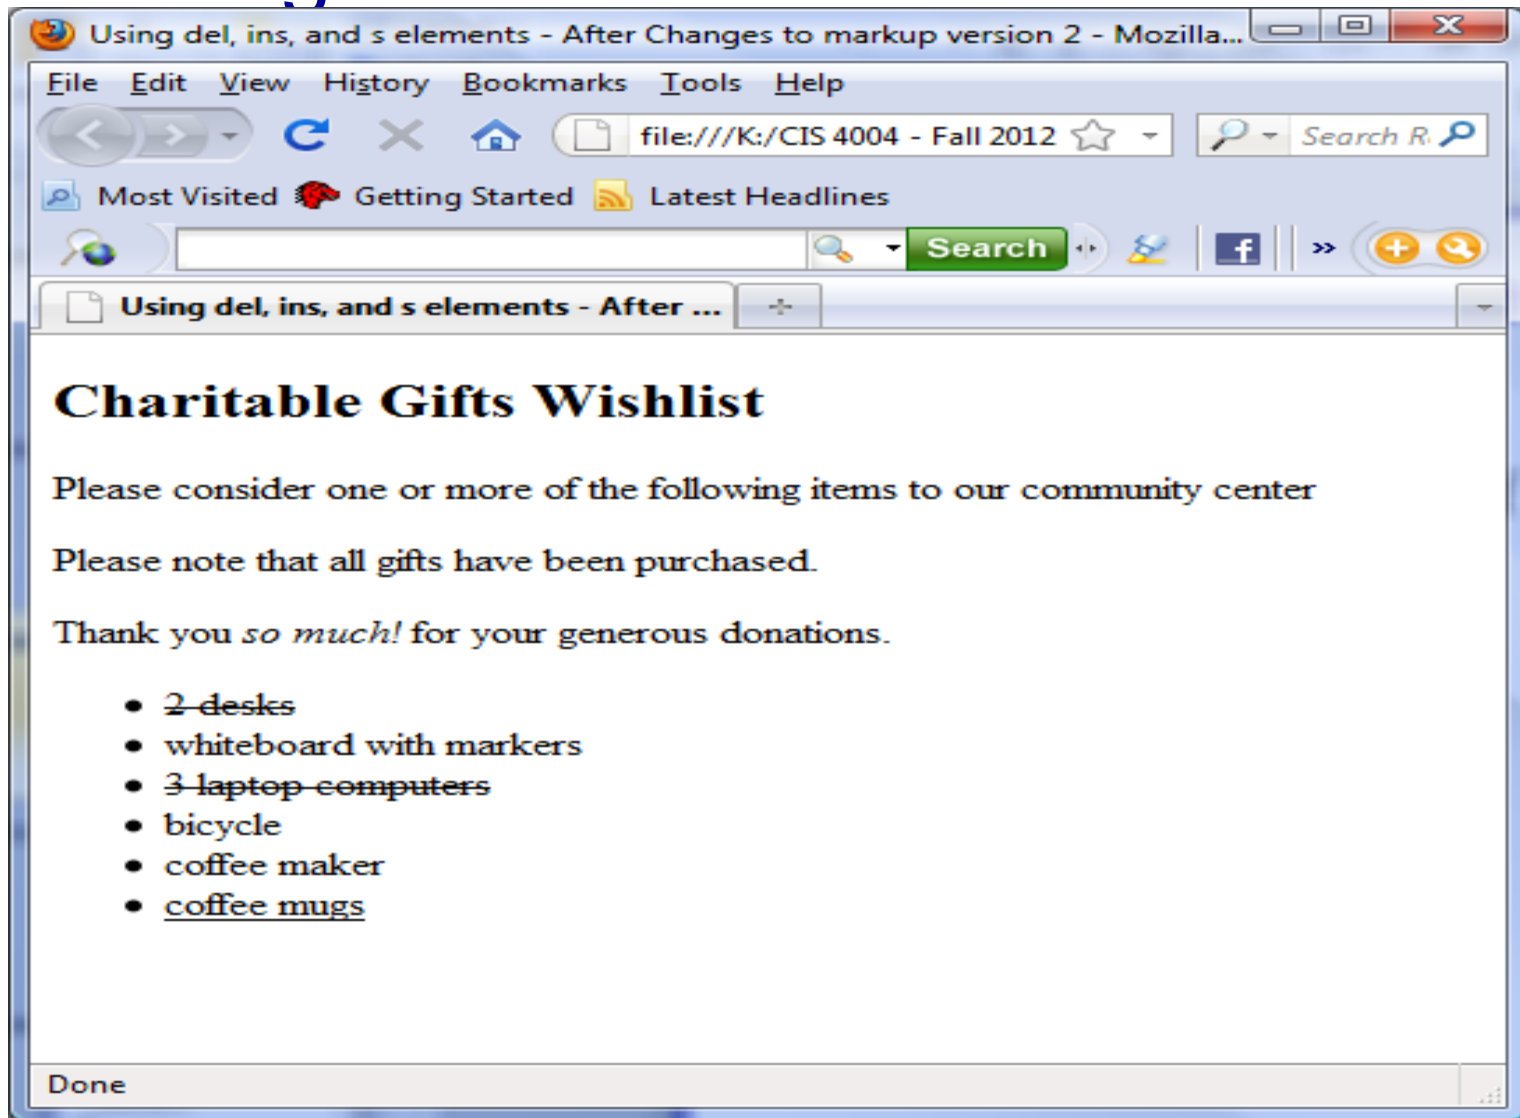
Using del, ins, and s elements - After Changes to markup version 2 - Mozilla...

File Edit View History Bookmarks Tools Help

file:///K:/CIS 4004 - Fall 2012

Search R

Most Visited Getting Started Latest Headlines

Search

Using del, ins, and s elements - After ...

# Charitable Gifts Wishlist

Please consider one or more of the following items to our community center

Please note that all gifts have been purchased.

Thank you *so much!* for your generous donations.

- ~~2 desks~~
- whiteboard with markers
- ~~3 laptop computers~~
- bicycle
- coffee maker
- <u>coffee mugs</u>

Done